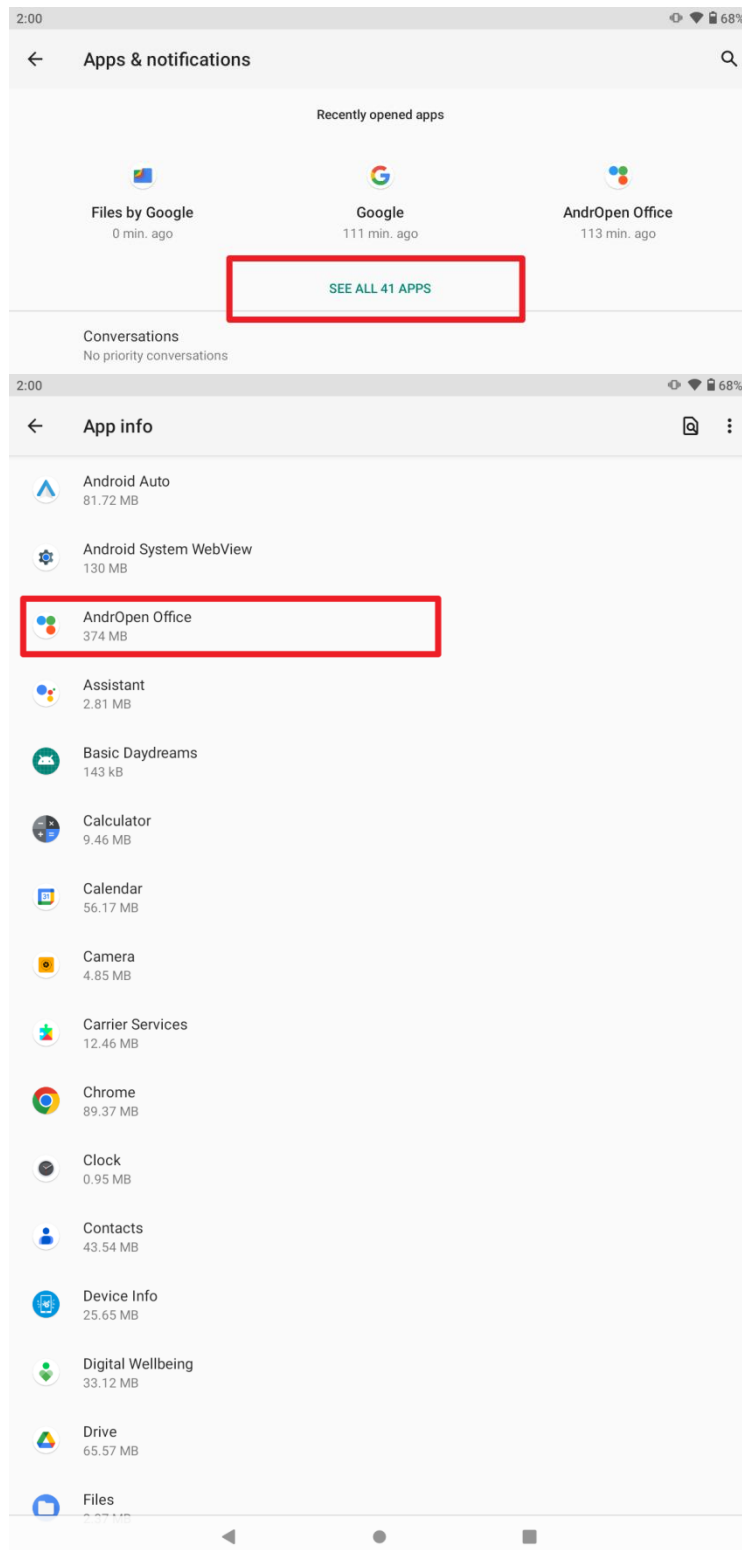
2:00

68%

Apps & notifications

Recently opened apps

Files by Google
0 min. ago

Google
111 min. ago

AndrOpen Office
113 min. ago

SEE ALL 41 APPS

Conversations
No priority conversations

2:00

68%

App info

Android Auto
81.72 MB

Android System WebView
130 MB

AndrOpen Office
374 MB

Assistant
2.81 MB

Basic Daydreams
143 kB

Calculator
9.46 MB

Calendar
56.17 MB

Camera
4.85 MB

Carrier Services
12.46 MB

Chrome
89.37 MB

Clock
0.95 MB

Contacts
43.54 MB

Device Info
25.65 MB

Digital Wellbeing
33.12 MB

Drive
65.57 MB

Files
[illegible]